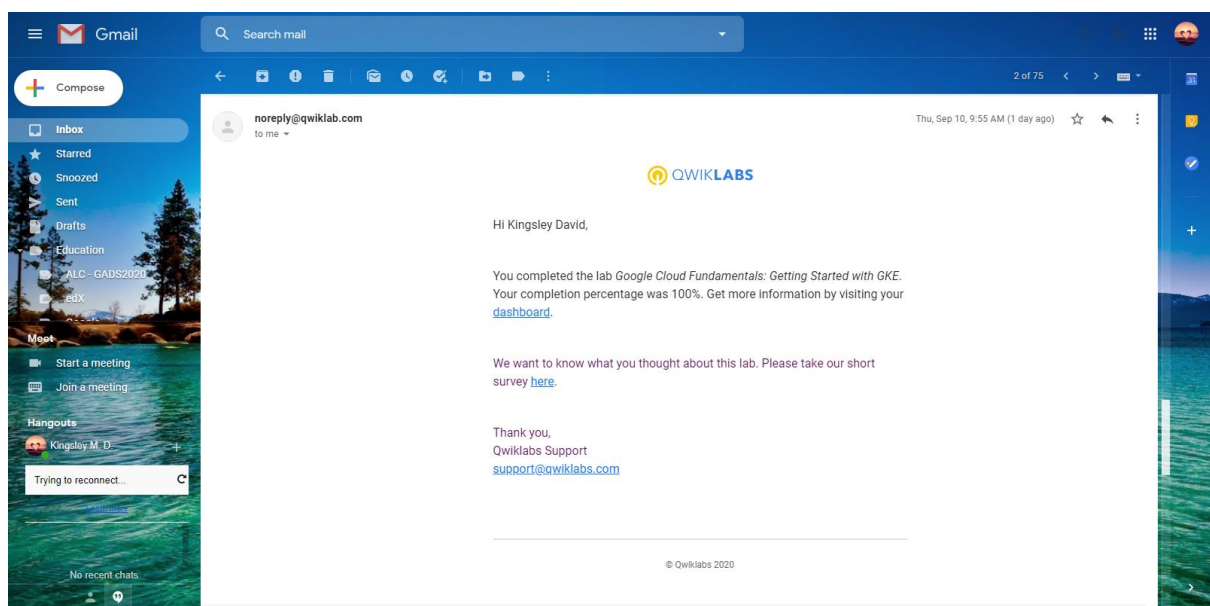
Gmail

Search mail

Compose

Inbox
Starred
Snoozed
Sent
Drafts
Education
ALC - GADS2020
edX

Meet
Start a meeting
Join a meeting

Hangouts
Kingsley M. D.

Trying to reconnect...

No recent chats

2 of 75

noreply@qwiklab.com
to me

Thu, Sep 10, 9:55 AM (1 day ago)

QWIKLABS

Hi Kingsley David,

You completed the lab *Google Cloud Fundamentals: Getting Started with GKE*. Your completion percentage was 100%. Get more information by visiting your dashboard.

We want to know what you thought about this lab. Please take our short survey here.

Thank you,
Qwiklabs Support
support@qwiklabs.com

© Qwiklabs 2020